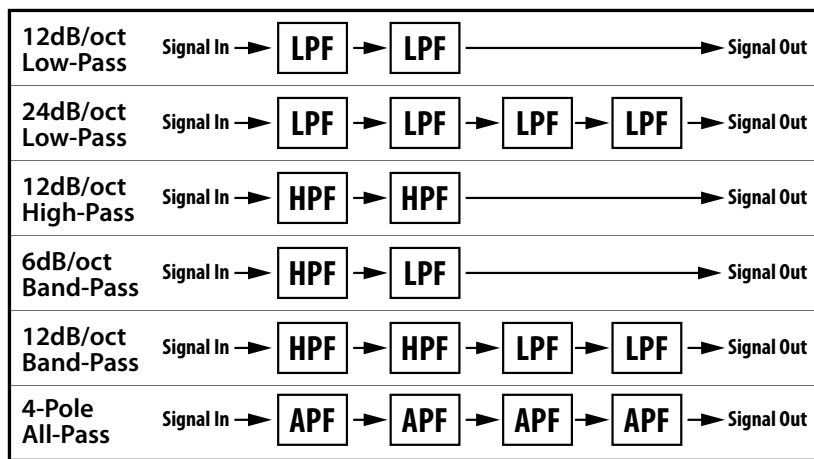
| | |
|---|---|
| 12dB/oct Low-Pass | Signal In LPF LPF Signal Out |
| 24dB/oct Low-Pass | Signal In LPF LPF LPF LPF Signal Out |
| 12dB/oct High-Pass | Signal In HPF HPF Signal Out |
| 6dB/oct Band-Pass | Signal In HPF LPF Signal Out |
| 12dB/oct Band-Pass | Signal In HPF HPF LPF LPF Signal Out |
| 4-Pole All-Pass | Signal In APF APF APF APF Signal Out |